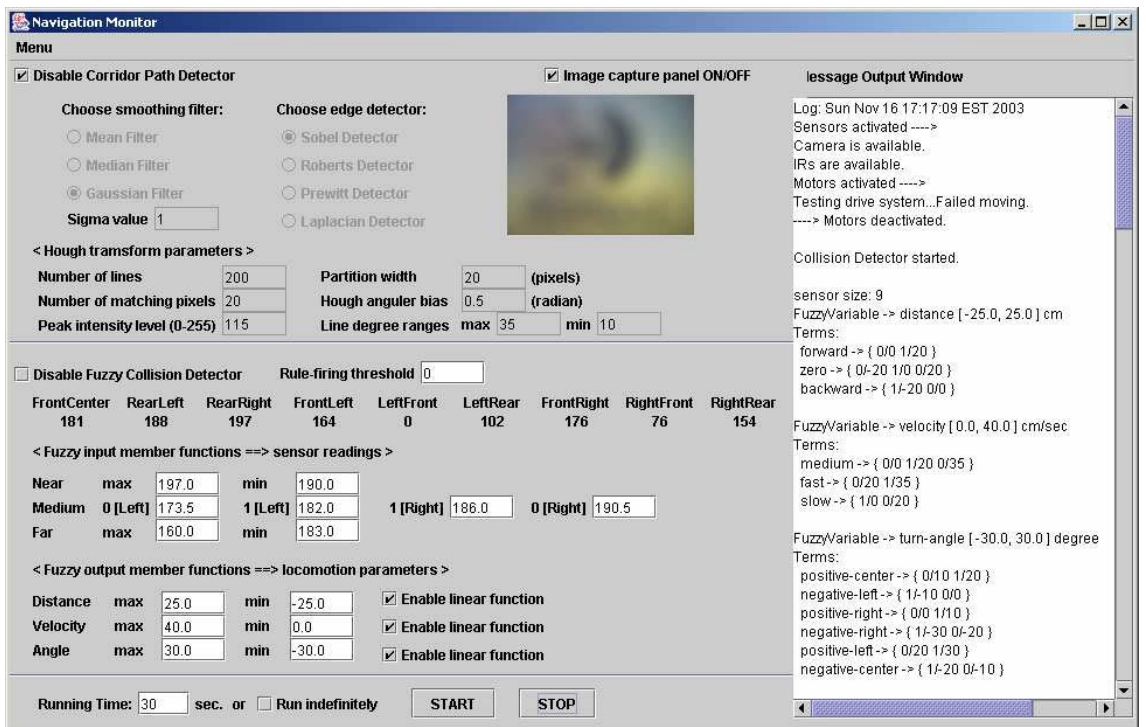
Navigation Monitor

Menu

Disable Corridor Path Detector

Image capture panel ON/OFF

lessage Output Window

Choose smoothing filter:

Mean Filter

Median Filter

Gaussian Filter

Sigma value 1

Choose edge detector:

Sobel Detector

Roberts Detector

Prewitt Detector

Laplacian Detector

< Hough tramsform parameters >

| Number of lines | 200 | Partition width | 20 | (pixels) | | |
|---|---|---|---|---|---|---|
| Number of matching pixels | 20 | Hough anguler bias | 0.5 | (radian) | | |
| Peak intensity level (0-255) | 115 | Line degree ranges | max 35 | | min | 10 |

Disable Fuzzy Collision Detector

Rule-firing threshold 0

| FrontCenter | RearLeft | RearRight | FrontLeft | LeftFront | LeftRear | FrontRight | RightFront | RightRear |
|---|---|---|---|---|---|---|---|---|
| 181 | 188 | 197 | 164 | 0 | 102 | 176 | 76 | 154 |

< Fuzzy input member functions ==> sensor readings >

| Near | max | 197.0 | min | 190.0 | | | | |
|---|---|---|---|---|---|---|---|---|
| Medium | 0 [Left] | 173.5 | 1 [Left] | 182.0 | 1 [Right] | 186.0 | 0 [Right] | 190.5 |
| Far | max | 160.0 | min | 183.0 | | | | |

< Fuzzy output member functions ==> locomotion parameters >

| Distance | max | 25.0 | min | -25.0 | Enable linear function |
|---|---|---|---|---|---|
| Velocity | max | 40.0 | min | 0.0 | Enable linear function |
| Angle | max | 30.0 | min | -30.0 | Enable linear function |

Running Time: 30 sec. or Run indefinitely START STOP

Log: Sun Nov 16 17:17:09 EST 2003
Sensors activated ---->
Camera is available.
IRs are available.
Motors activated ---->
Testing drive system...Failed moving.
----> Motors deactivated.

Collision Detector started.

sensor size: 9
FuzzyVariable -> distance [ -25.0, 25.0 ] cm
Terms:
forward -> { 0/0 1/20 }
zero -> { 0/-20 1/0 0/20 }
backward -> { 1/-20 0/0 }

FuzzyVariable -> velocity [ 0.0, 40.0 ] cm/sec
Terms:
medium -> { 0/0 1/20 0/35 }
fast -> { 0/20 1/35 }
slow -> { 1/0 0/20 }

FuzzyVariable -> turn-angle [ -30.0, 30.0 ] degree
Terms:
positive-center -> { 0/10 1/20 }
negative-left -> { 1/-10 0/0 }
positive-right -> { 0/0 1/10 }
negative-right -> { 1/-30 0/-20 }
positive-left -> { 0/20 1/30 }
negative-center -> { 1/-20 0/-10 }